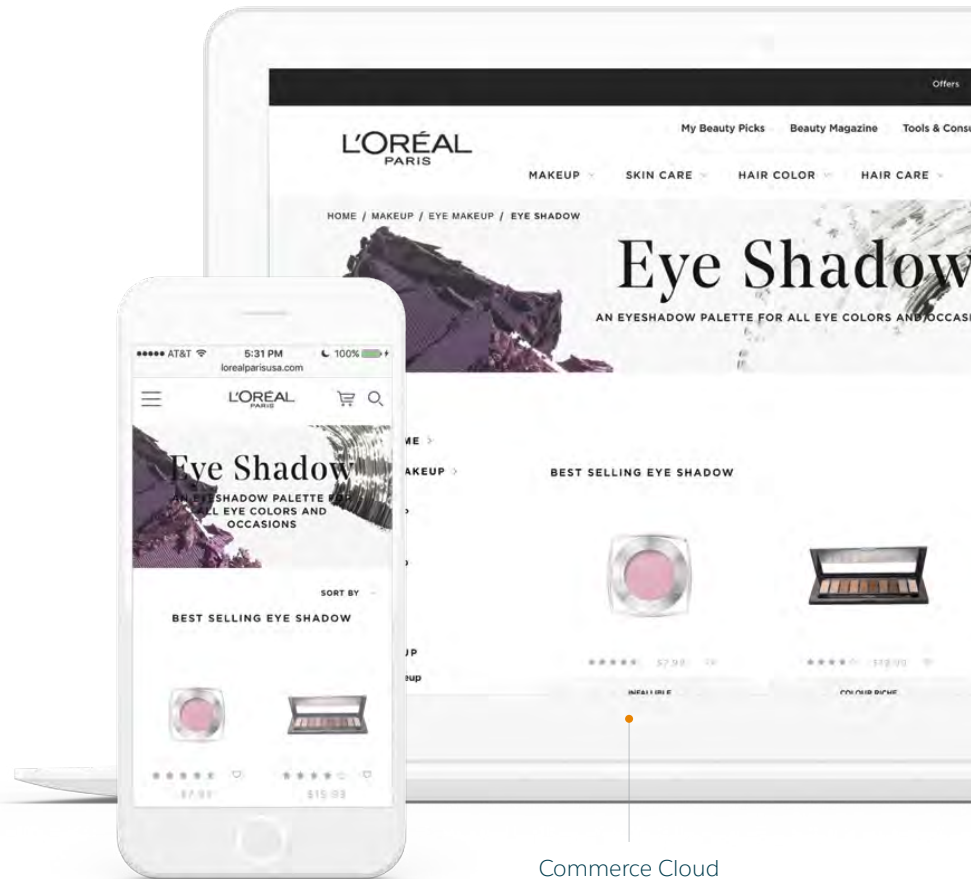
Offers

My Beauty Picks Beauty Magazine Tools & Consu

L'ORÉAL PARIS

MAKEUP SKIN CARE HAIR COLOR HAIR CARE

HOME / MAKEUP / EYE MAKEUP / EYE SHADOW

Eye Shadow

AN EYESHADOW PALETTE FOR ALL EYE COLORS AND OCCASI

ME >

AKEUP >

P

UP

eup

BEST SELLING EYE SHADOW

$7.99

$19.99

INFALLIBLE

COLOUR RICHE

●●●●● AT&T 5:31 PM 100%

lorealparisusa.com

L'ORÉAL PARIS

Eye Shadow

AN EYESHADOW PALETTE FOR ALL EYE COLORS AND OCCASIONS

SORT BY

BEST SELLING EYE SHADOW

$7.99

$15.99

Commerce Cloud